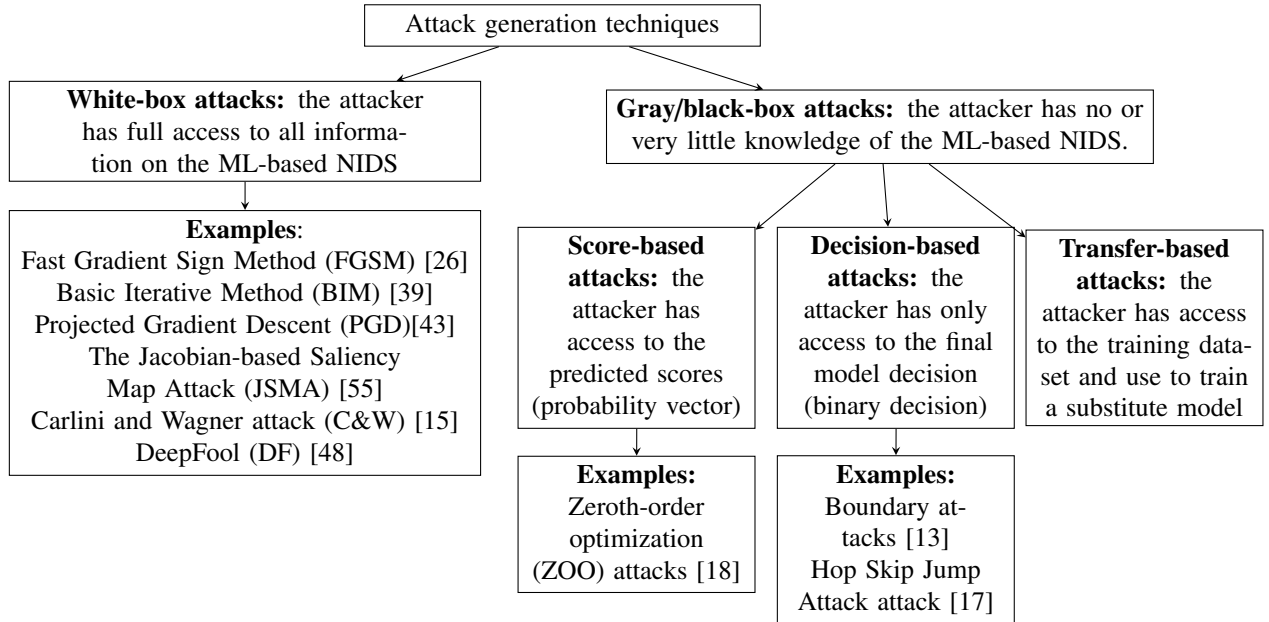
Attack generation techniques

**White-box attacks:** the attacker has full access to all information on the ML-based NIDS

**Examples**:
Fast Gradient Sign Method (FGSM) [26]
Basic Iterative Method (BIM) [39]
Projected Gradient Descent (PGD)[43]
The Jacobian-based Saliency Map Attack (JSMA) [55]
Carlini and Wagner attack (C&W) [15]
DeepFool (DF) [48]

**Gray/black-box attacks:** the attacker has no or very little knowledge of the ML-based NIDS.

**Score-based attacks:** the attacker has access to the predicted scores (probability vector)

**Examples:**
Zeroth-order optimization (ZOO) attacks [18]

**Decision-based attacks:** the attacker has only access to the final model decision (binary decision)

**Examples:**
Boundary attacks [13]
Hop Skip Jump Attack attack [17]

**Transfer-based attacks:** the attacker has access to the training dataset and use to train a substitute model